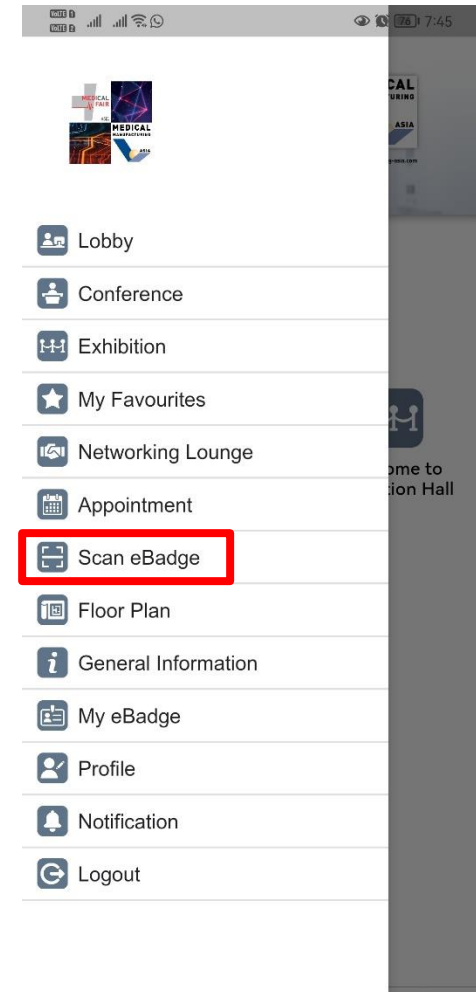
VoLTE 1 VoLTE 2 76 7:45

MEDICAL FAIR ASIA

MEDICAL MANUFACTURING ASIA

CAL
TURING
ASIA

Lobby

Conference

Exhibition

My Favourites

Networking Lounge

Appointment

Scan eBadge

Floor Plan

General Information

My eBadge

Profile

Notification

Logout

ome to
tion Hall